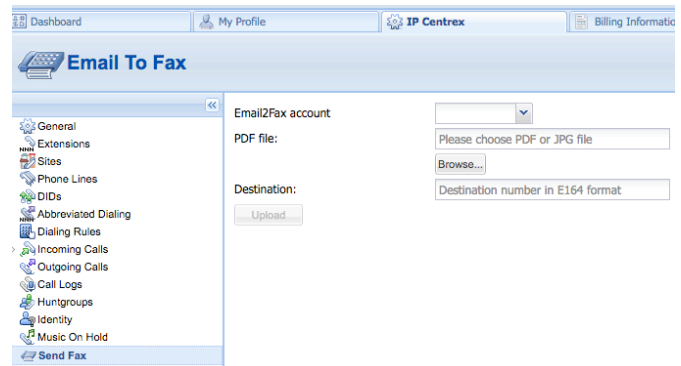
Dashboard
My Profile
IP Centrex
Billing Informati

Email To Fax

«
General
Extensions
Sites
Phone Lines
DIDs
Abbreviated Dialing
Dialing Rules
Incoming Calls
Outgoing Calls
Call Logs
Huntgroups
Identity
Music On Hold
Send Fax

Email2Fax account
PDF file: Please choose PDF or JPG file
Browse...
Destination: Destination number in E164 format
Upload